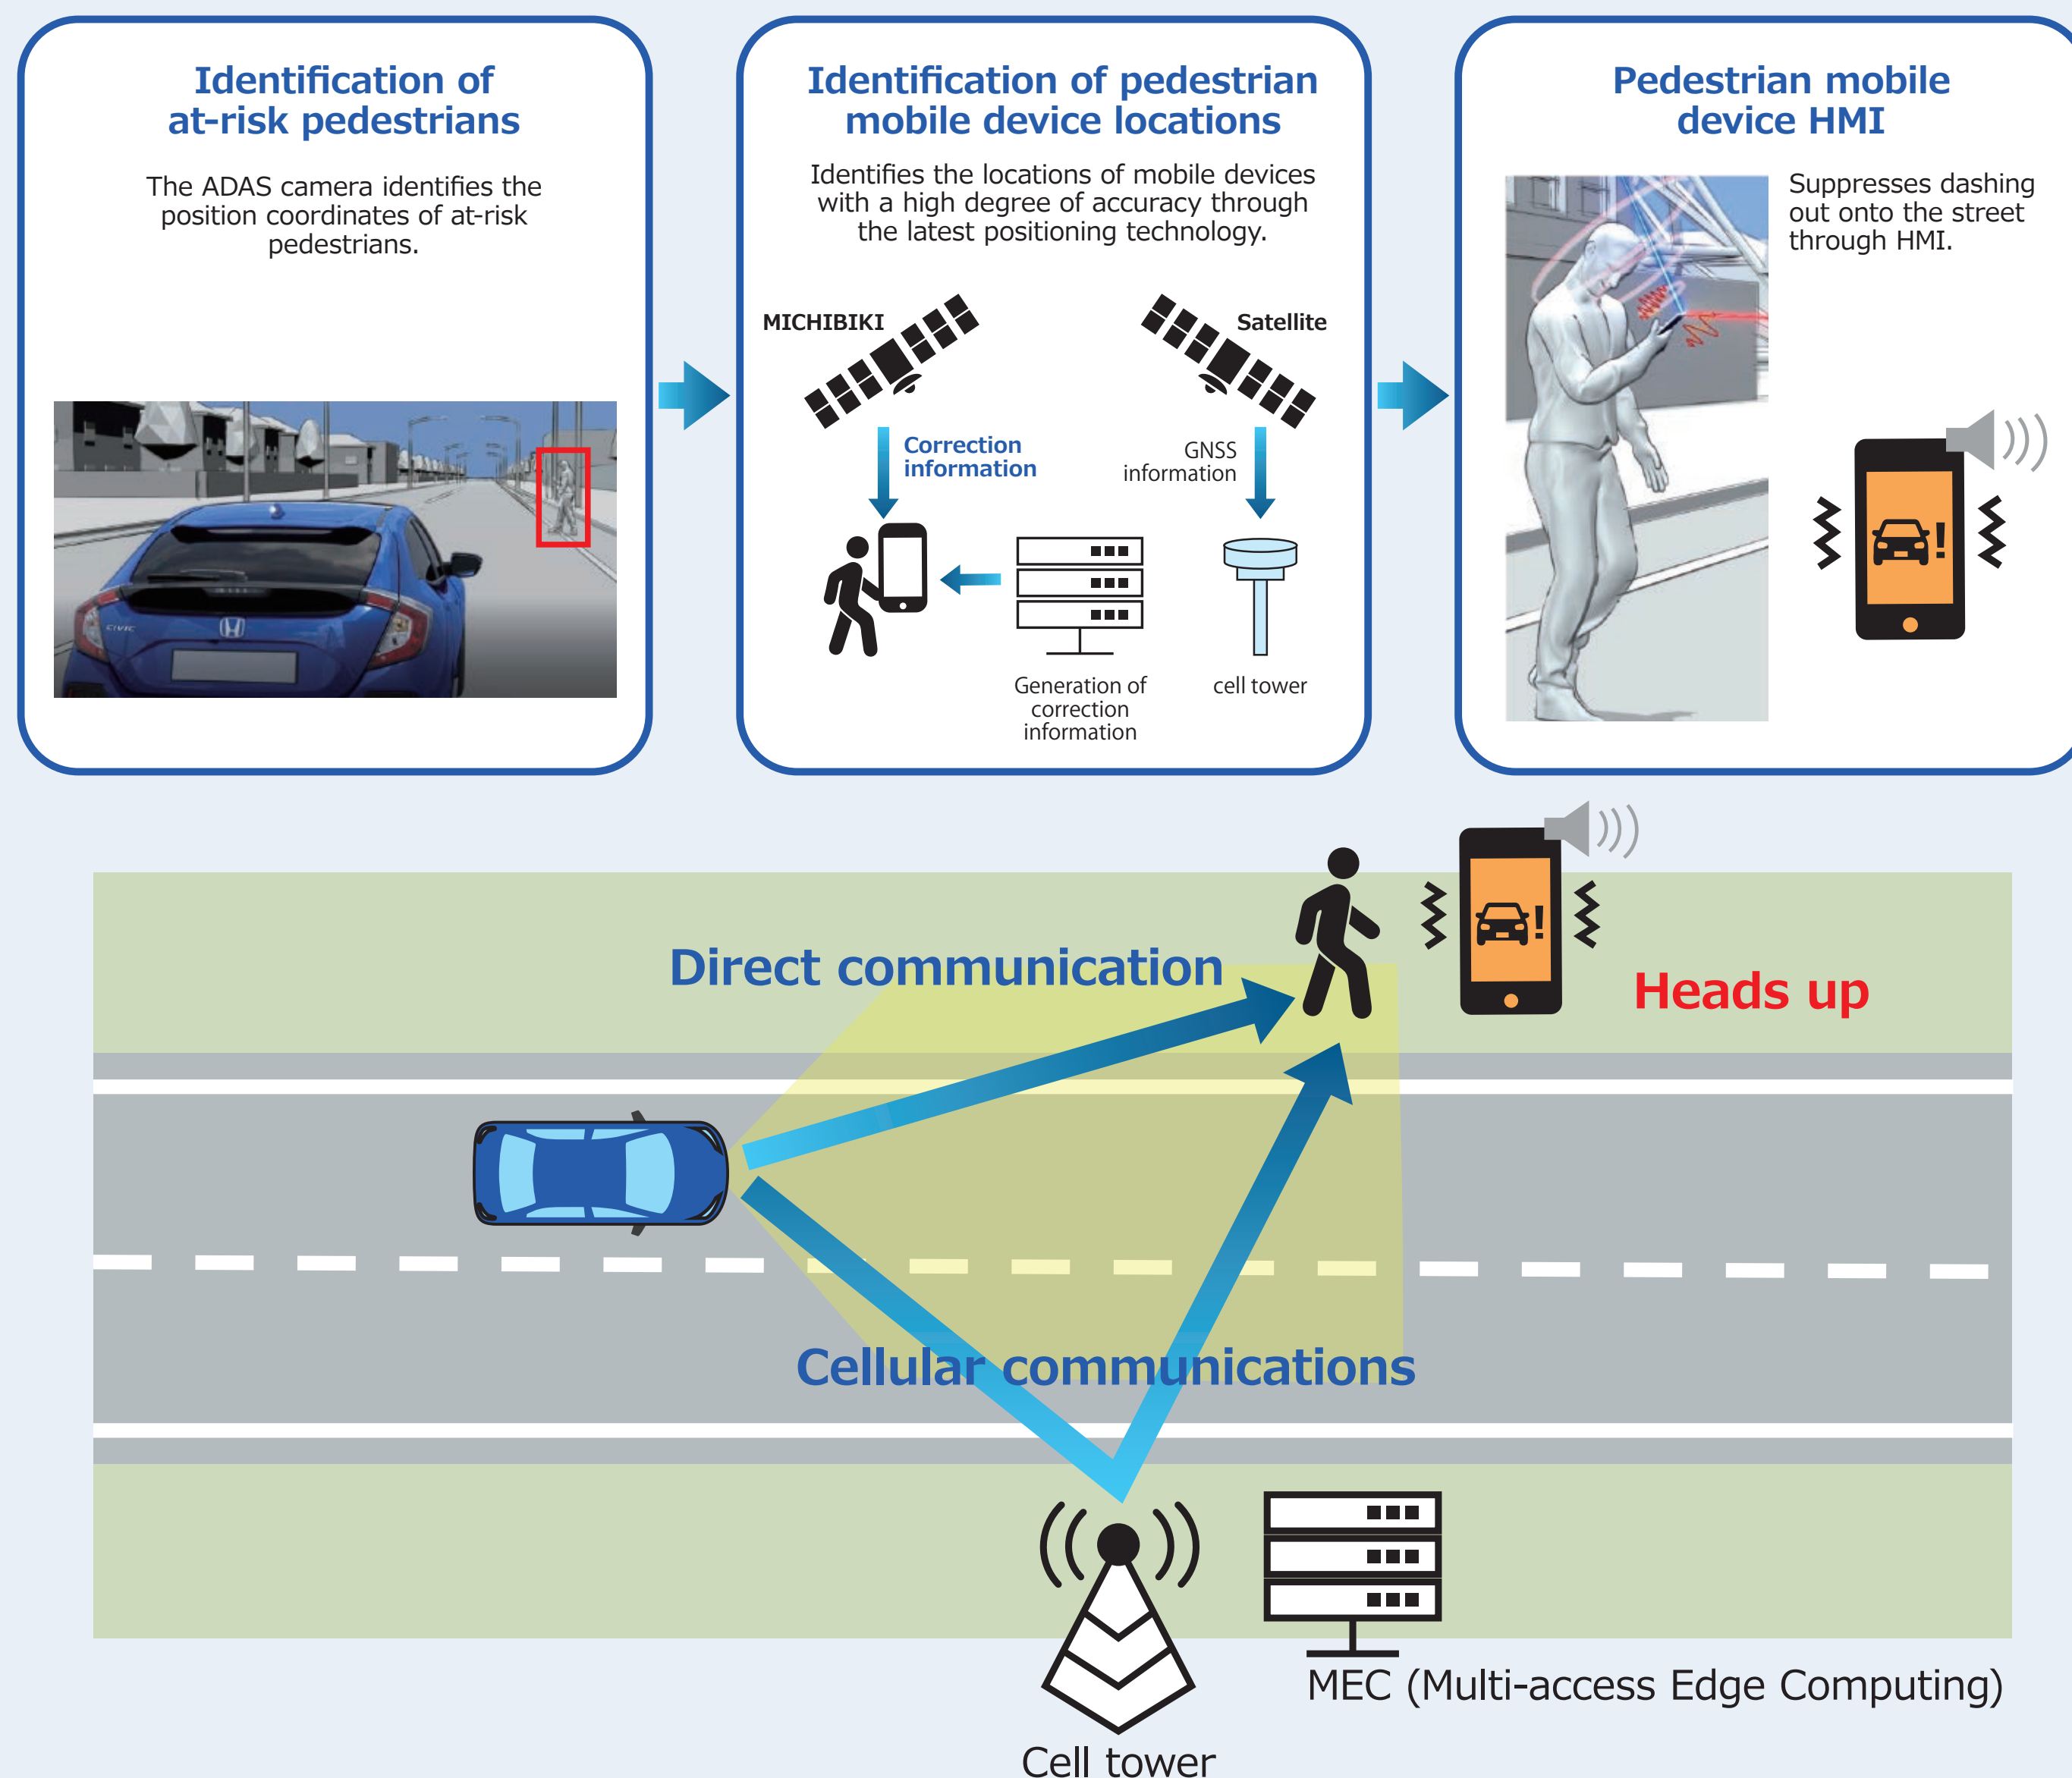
Identification of at-risk pedestrians

The ADAS camera identifies the position coordinates of at-risk pedestrians.

Identification of pedestrian mobile device locations

Identifies the locations of mobile devices with a high degree of accuracy through the latest positioning technology.

MICHIBIKI

Satellite

Correction information

GNSS information

Generation of correction information

cell tower

Pedestrian mobile device HMI

Suppresses dashing out onto the street through HMI.

Direct communication

Heads up

Cellular communications

Cell tower

MEC (Multi-access Edge Computing)